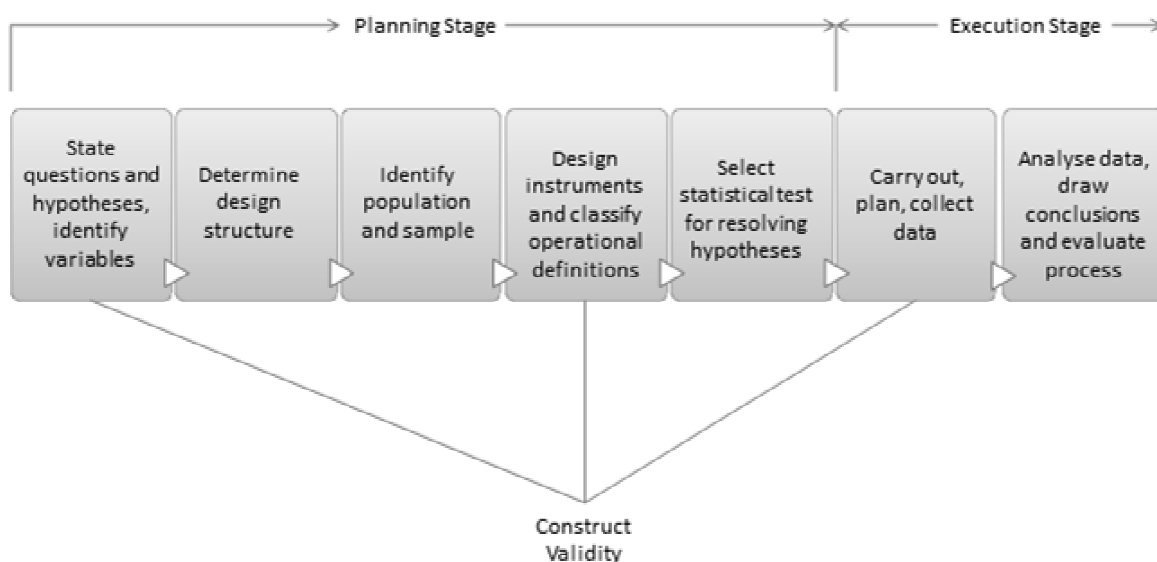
Planning Stage

Execution Stage

State questions and hypotheses, identify variables

Determine design structure

Identify population and sample

Design instruments and classify operational definitions

Select statistical test for resolving hypotheses

Carry out, plan, collect data

Analyse data, draw conclusions and evaluate process

Construct Validity